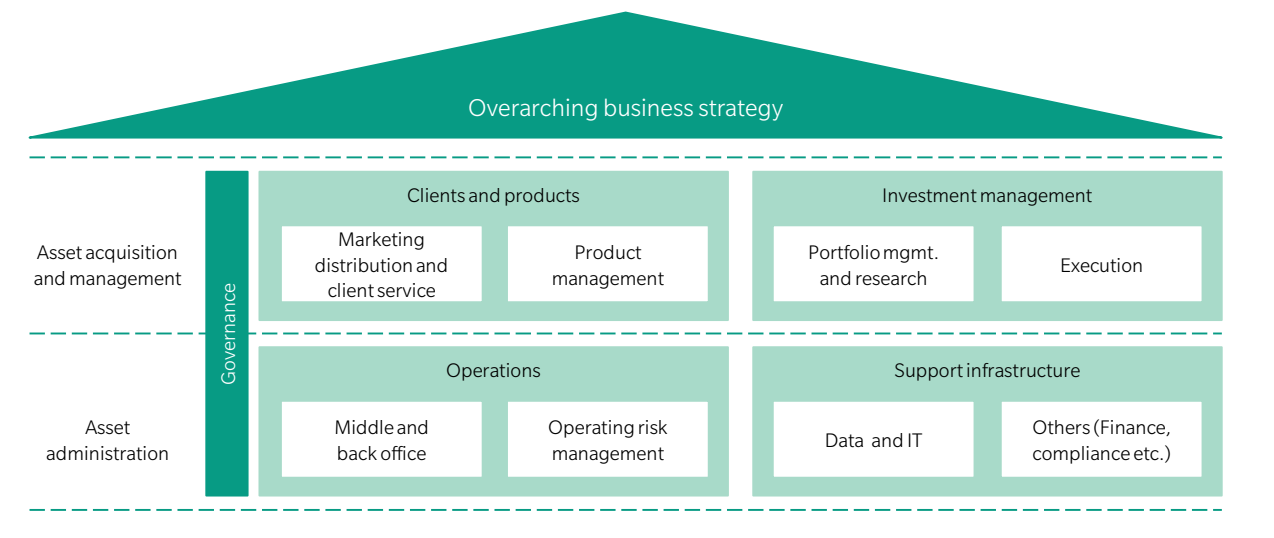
Overarching business strategy

Asset acquisition and management

Governance

Clients and products

Marketing distribution and client service

Product management

Investment management

Portfolio mgmt. and research

Execution

Asset administration

Operations

Middle and back office

Operating risk management

Support infrastructure

Data and IT

Others (Finance, compliance etc.)